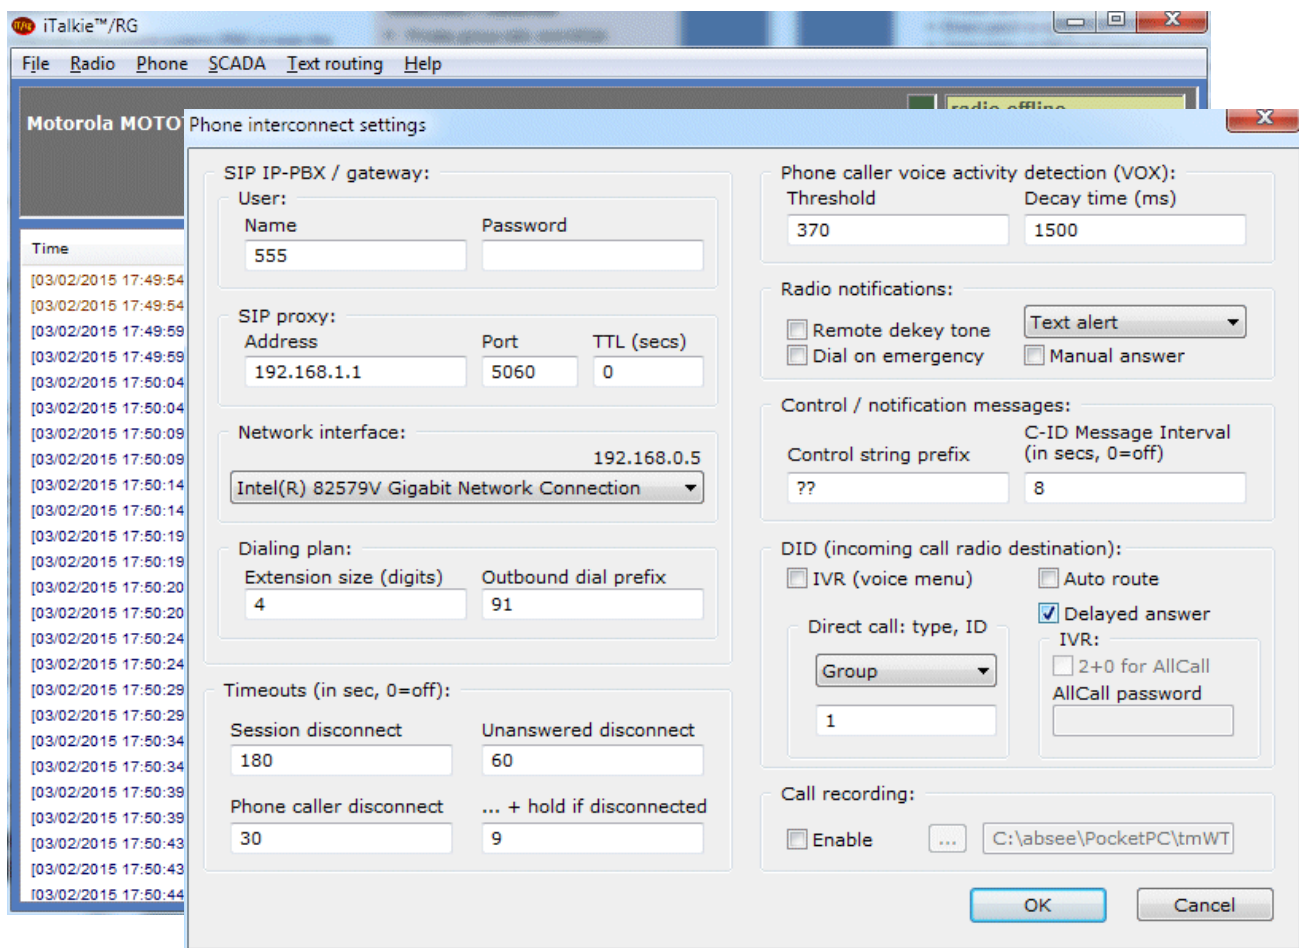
iTalkie™/RG

File Radio Phone SCADA Text routing Help

Motorola MOTO

radio offline

Time

[03/02/2015 17:49:54
[03/02/2015 17:49:54
[03/02/2015 17:49:59
[03/02/2015 17:49:59
[03/02/2015 17:50:04
[03/02/2015 17:50:04
[03/02/2015 17:50:09
[03/02/2015 17:50:09
[03/02/2015 17:50:14
[03/02/2015 17:50:14
[03/02/2015 17:50:19
[03/02/2015 17:50:19
[03/02/2015 17:50:20
[03/02/2015 17:50:20
[03/02/2015 17:50:24
[03/02/2015 17:50:24
[03/02/2015 17:50:29
[03/02/2015 17:50:29
[03/02/2015 17:50:34
[03/02/2015 17:50:34
[03/02/2015 17:50:39
[03/02/2015 17:50:39
[03/02/2015 17:50:43
[03/02/2015 17:50:43
[03/02/2015 17:50:44

Phone interconnect settings

SIP IP-PBX / gateway:
User:
Name
555
Password

SIP proxy:
Address
192.168.1.1
Port
5060
TTL (secs)
0

Network interface:
192.168.0.5
Intel(R) 82579V Gigabit Network Connection

Dialing plan:
Extension size (digits)
4
Outbound dial prefix
91

Timeouts (in sec, 0=off):
Session disconnect
180
Unanswered disconnect
60
Phone caller disconnect
30
... + hold if disconnected
9

Phone caller voice activity detection (VOX):
Threshold
370
Decay time (ms)
1500

Radio notifications:
Remote dekey tone
Dial on emergency
Text alert
Manual answer

Control / notification messages:
Control string prefix
??
C-ID Message Interval (in secs, 0=off)
8

DID (incoming call radio destination):
IVR (voice menu)
Auto route
Direct call: type, ID
Group
1
Delayed answer
IVR:
2+0 for AllCall
AllCall password

Call recording:
Enable
...
C:\absee\PocketPC\tmWT

OK
Cancel